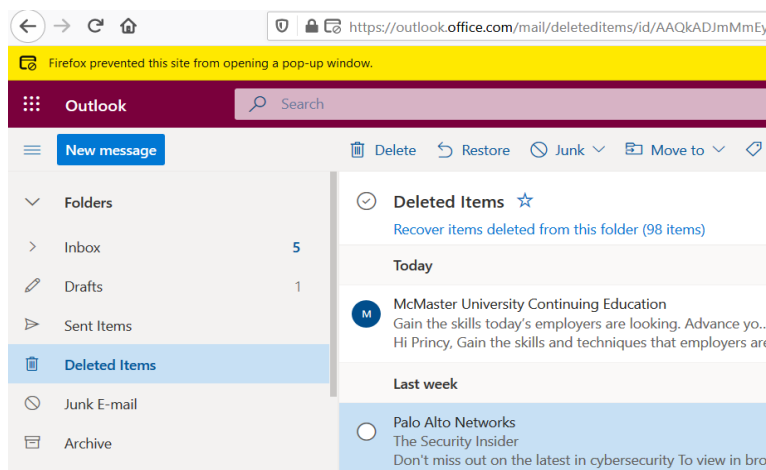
https://outlook.office.com/mail/deleteditems/id/AAQkADJmMmEy

Firefox prevented this site from opening a pop-up window.

Outlook

Search

New message

Delete Restore Junk Move to

Folders

Inbox 5

Drafts 1

Sent Items

Deleted Items

Junk E-mail

Archive

Deleted Items

Recover items deleted from this folder (98 items)

Today

M

McMaster University Continuing Education
Gain the skills today's employers are looking. Advance yo...
Hi Princy, Gain the skills and techniques that employers are

Last week

Palo Alto Networks
The Security Insider
Don't miss out on the latest in cybersecurity To view in bro